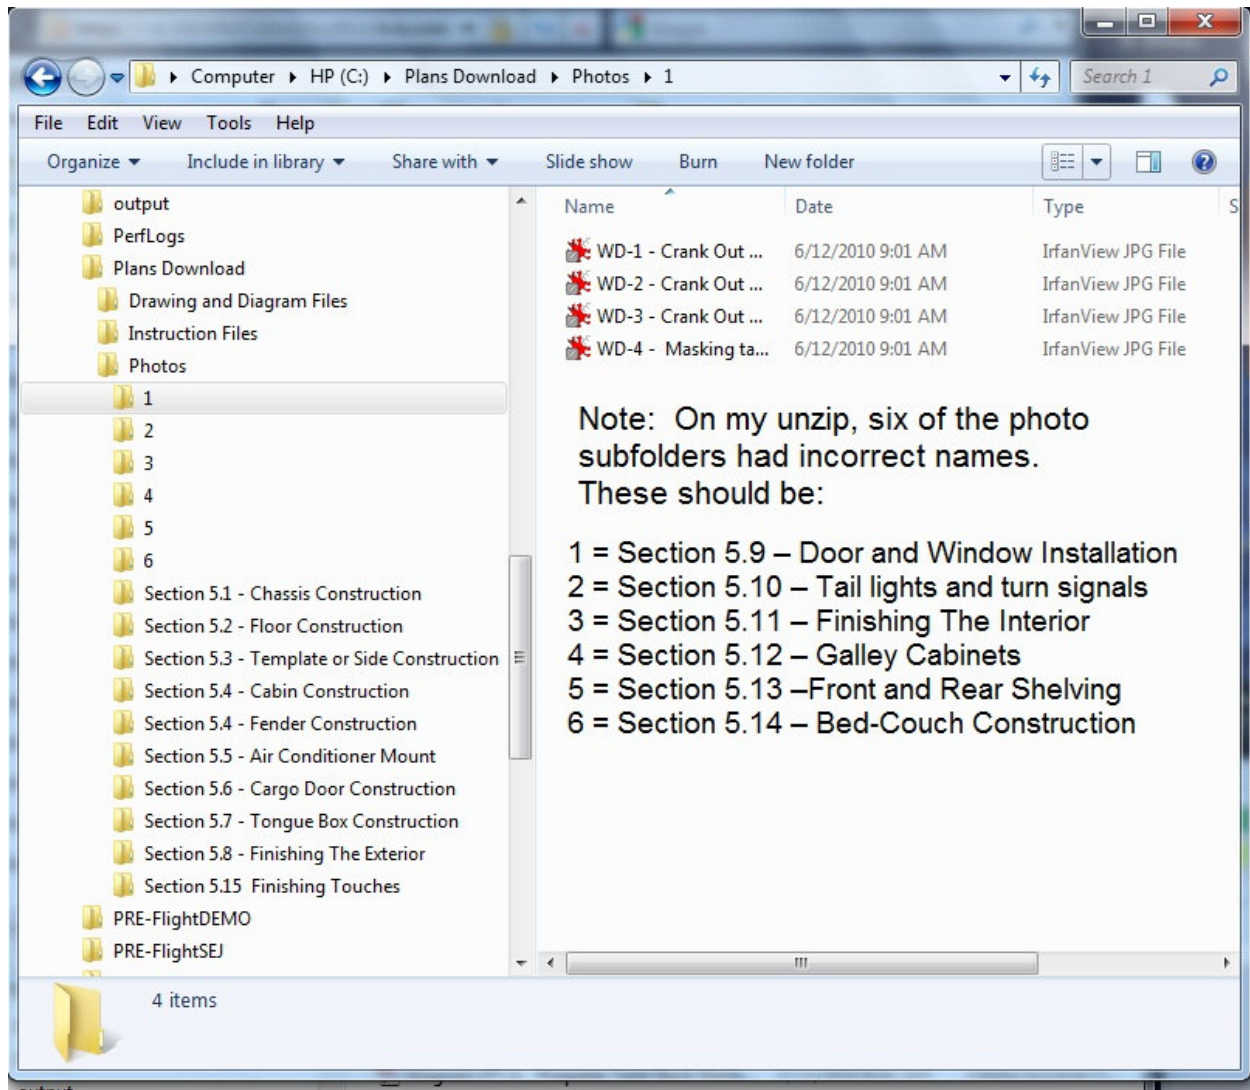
Computer ▸ HP (C:) ▸ Plans Download ▸ Photos ▸ 1

Search 1

File Edit View Tools Help

Organize ▾ Include in library ▾ Share with ▾ Slide show Burn New folder

output
PerfLogs
Plans Download
Drawing and Diagram Files
Instruction Files
Photos
1
2
3
4
5
6
Section 5.1 - Chassis Construction
Section 5.2 - Floor Construction
Section 5.3 - Template or Side Construction
Section 5.4 - Cabin Construction
Section 5.4 - Fender Construction
Section 5.5 - Air Conditioner Mount
Section 5.6 - Cargo Door Construction
Section 5.7 - Tongue Box Construction
Section 5.8 - Finishing The Exterior
Section 5.15 Finishing Touches
PRE-FlightDEMO
PRE-FlightSEJ

| Name | Date | Type |
|---|---|---|
| WD-1 - Crank Out ... | 6/12/2010 9:01 AM | IrfanView JPG File |
| WD-2 - Crank Out ... | 6/12/2010 9:01 AM | IrfanView JPG File |
| WD-3 - Crank Out ... | 6/12/2010 9:01 AM | IrfanView JPG File |
| WD-4 - Masking ta... | 6/12/2010 9:01 AM | IrfanView JPG File |

Note: On my unzip, six of the photo subfolders had incorrect names. These should be:

1 = Section 5.9 – Door and Window Installation
2 = Section 5.10 – Tail lights and turn signals
3 = Section 5.11 – Finishing The Interior
4 = Section 5.12 – Galley Cabinets
5 = Section 5.13 –Front and Rear Shelving
6 = Section 5.14 – Bed-Couch Construction

4 items